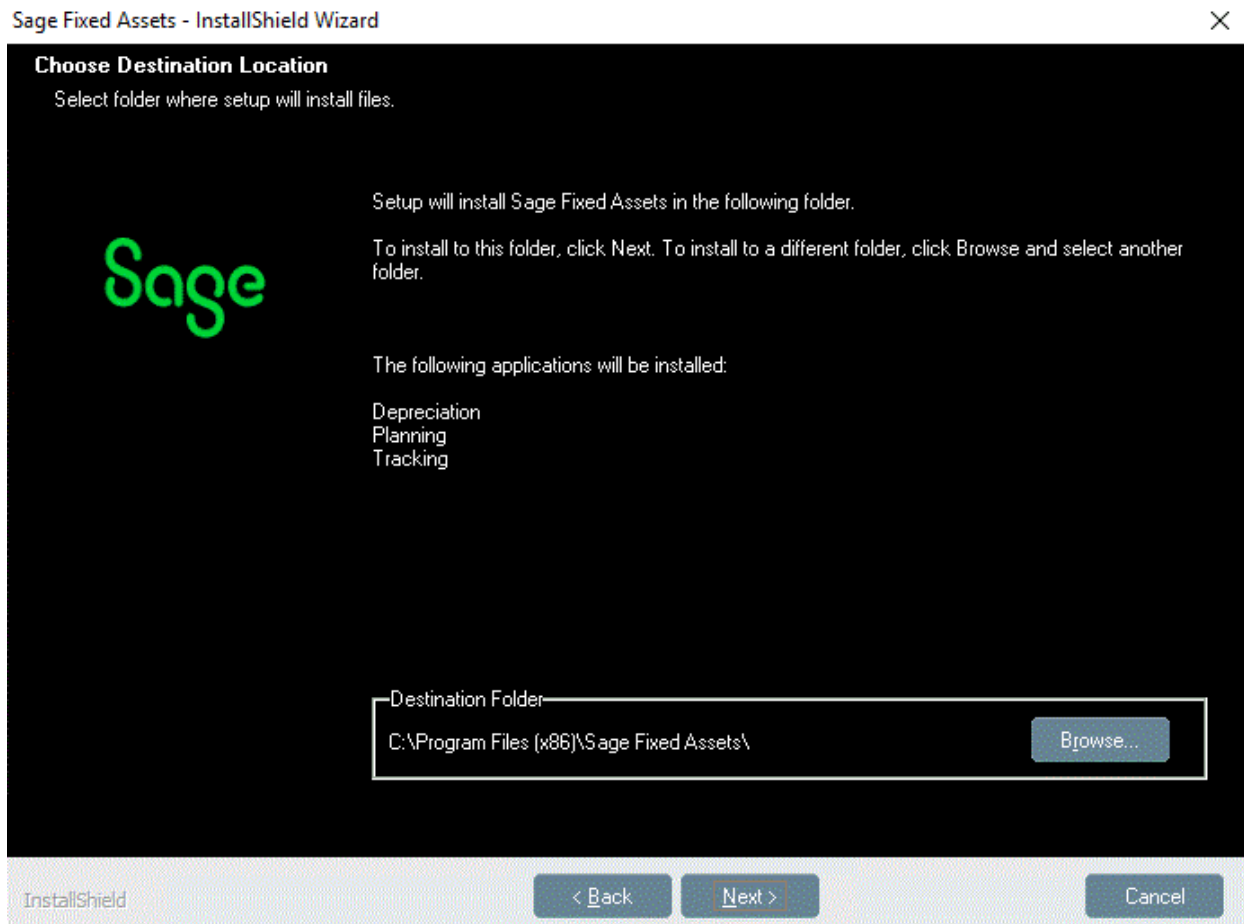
Sage Fixed Assets - InstallShield Wizard

×

Choose Destination Location

Select folder where setup will install files.

Sage

Setup will install Sage Fixed Assets in the following folder.

To install to this folder, click Next. To install to a different folder, click Browse and select another folder.

The following applications will be installed:

Depreciation
Planning
Tracking

Destination Folder

C:\Program Files (x86)\Sage Fixed Assets\

Browse...

InstallShield

< Back

Next >

Cancel